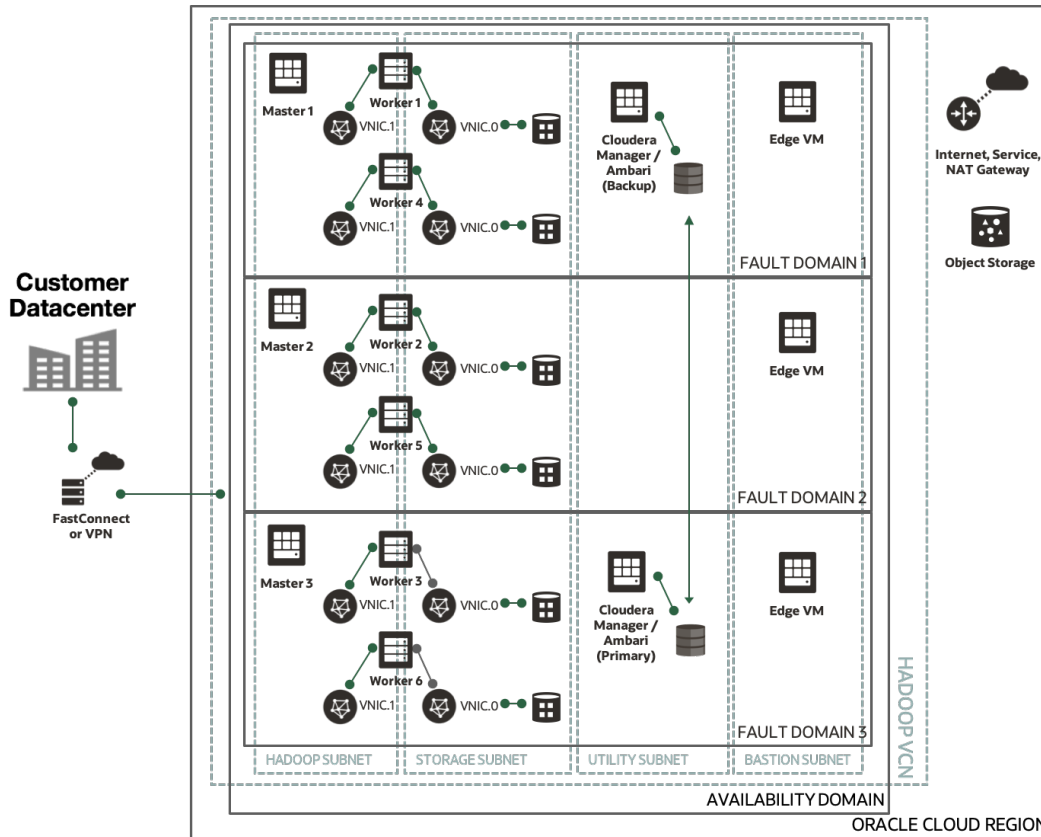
Customer Datacenter

FastConnect or VPN

Master 1

Worker 1

VNIC.1

VNIC.0

Worker 4

VNIC.1

VNIC.0

Cloudera Manager / Ambari (Backup)

Edge VM

FAULT DOMAIN 1

Master 2

Worker 2

VNIC.1

VNIC.0

Worker 5

VNIC.1

VNIC.0

Edge VM

FAULT DOMAIN 2

Master 3

Worker 3

VNIC.1

VNIC.0

Worker 6

VNIC.1

VNIC.0

Cloudera Manager / Ambari (Primary)

Edge VM

FAULT DOMAIN 3

HADOOP SUBNET

STORAGE SUBNET

UTILITY SUBNET

BASTION SUBNET

HADOOP VCN

AVAILABILITY DOMAIN

ORACLE CLOUD REGION

Internet, Service, NAT Gateway

Object Storage